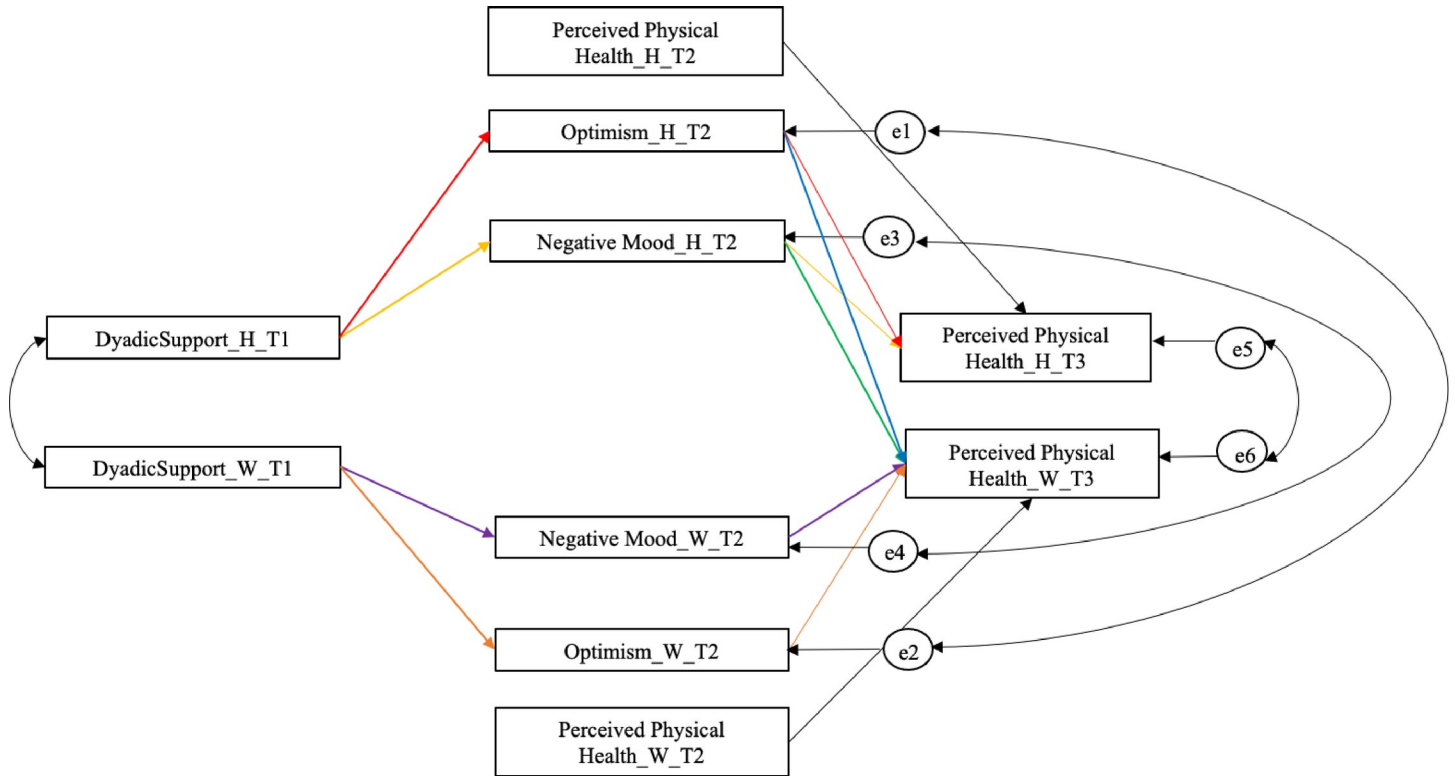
Perceived Physical Health_H_T2

Optimism_H_T2

e1

Negative Mood_H_T2

e3

DyadicSupport_H_T1

Perceived Physical Health_H_T3

e5

DyadicSupport_W_T1

Perceived Physical Health_W_T3

e6

Negative Mood_W_T2

e4

Optimism_W_T2

e2

Perceived Physical Health_W_T2